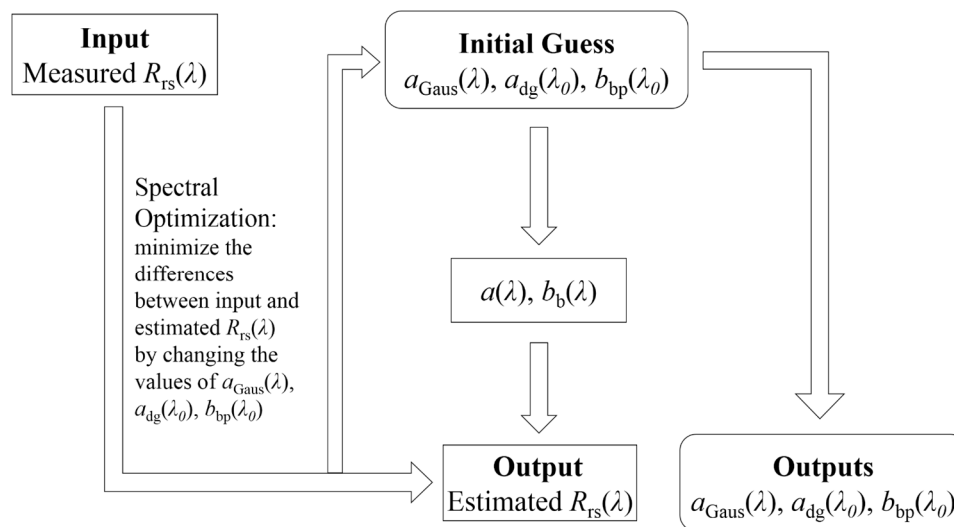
**Input**
Measured $R_{rs}(\lambda)$

**Initial Guess**
$a_{Gaus}(\lambda)$, $a_{dg}(\lambda_0)$, $b_{bp}(\lambda_0)$

Spectral Optimization: minimize the differences between input and estimated $R_{rs}(\lambda)$ by changing the values of $a_{Gaus}(\lambda)$, $a_{dg}(\lambda_0)$, $b_{bp}(\lambda_0)$

$a(\lambda)$, $b_b(\lambda)$

**Output**
Estimated $R_{rs}(\lambda)$

**Outputs**
$a_{Gaus}(\lambda)$, $a_{dg}(\lambda_0)$, $b_{bp}(\lambda_0)$